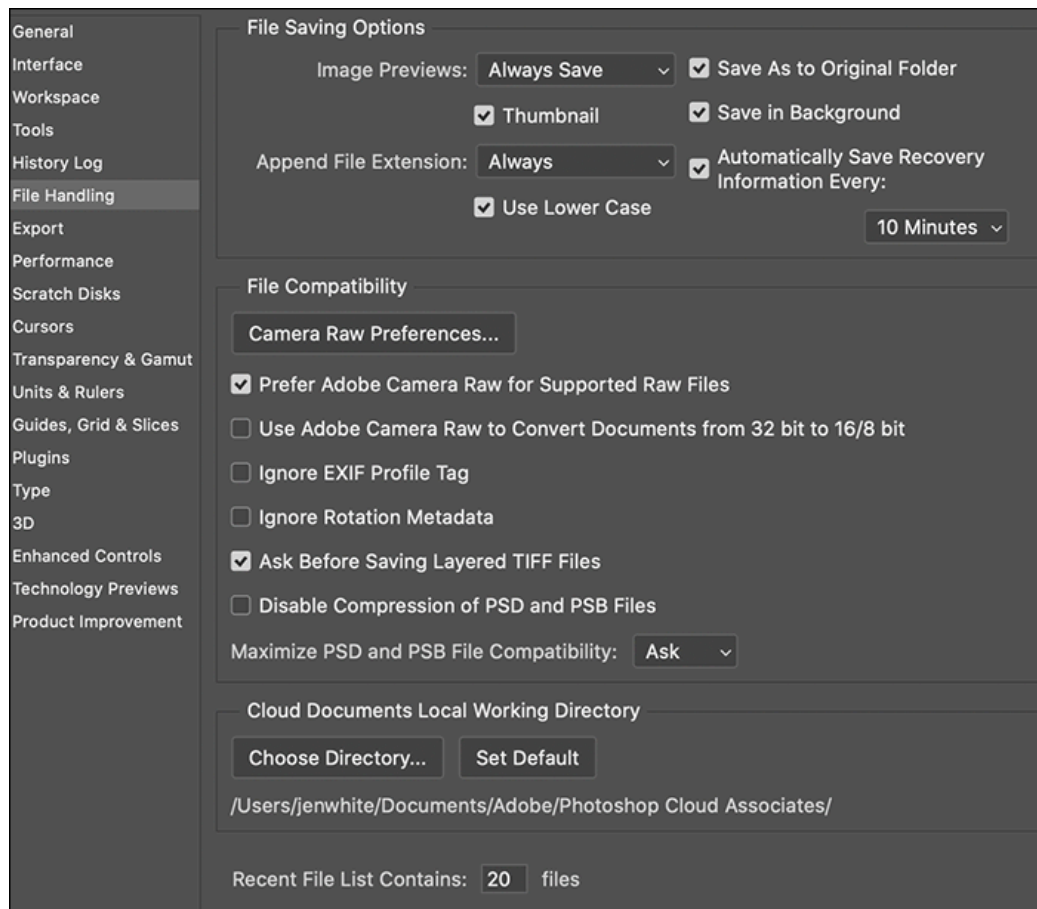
General
Interface
Workspace
Tools
History Log
File Handling
Export
Performance
Scratch Disks
Cursors
Transparency & Gamut
Units & Rulers
Guides, Grid & Slices
Plugins
Type
3D
Enhanced Controls
Technology Previews
Product Improvement

File Saving Options

Image Previews: Always Save

Save As to Original Folder

Thumbnail

Save in Background

Append File Extension: Always

Automatically Save Recovery Information Every:

Use Lower Case

10 Minutes

File Compatibility

Camera Raw Preferences...

Prefer Adobe Camera Raw for Supported Raw Files

Use Adobe Camera Raw to Convert Documents from 32 bit to 16/8 bit

Ignore EXIF Profile Tag

Ignore Rotation Metadata

Ask Before Saving Layered TIFF Files

Disable Compression of PSD and PSB Files

Maximize PSD and PSB File Compatibility: Ask

Cloud Documents Local Working Directory

Choose Directory...

Set Default

/Users/jenwhite/Documents/Adobe/Photoshop Cloud Associates/

Recent File List Contains: 20 files